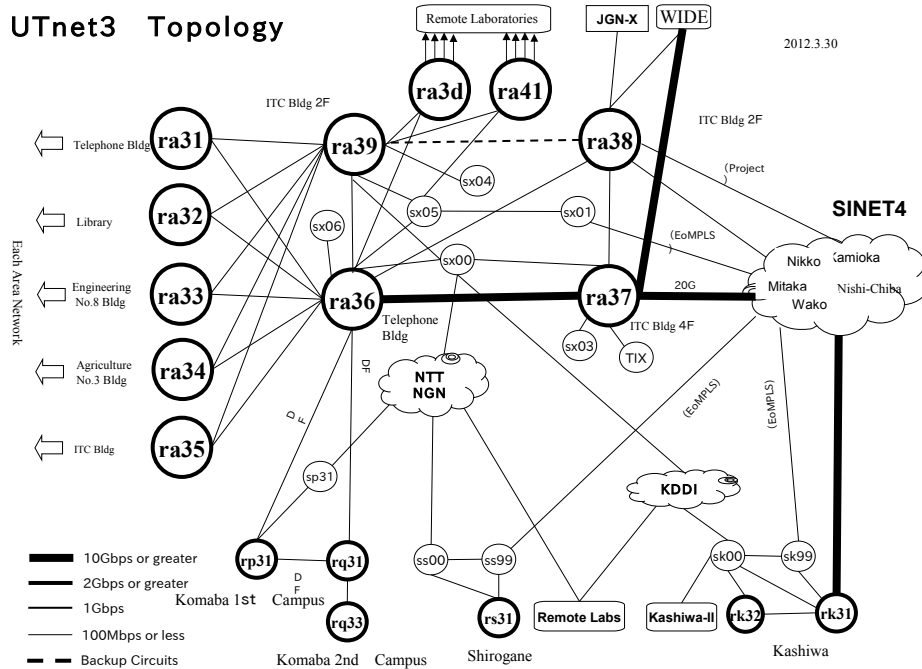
UTnet3 Topology

Remote Laboratories

JGN-X

WIDE

2012.3.30

ra3d

ra41

ITC Bldg 2F

ITC Bldg 2F

Telephone Bldg

ra31

ra39

ra38

(Project)

sx04

Library

ra32

sx06

sx05

sx01

SINET4

Each Area Network

Engineering No.8 Bldg

ra33

sx00

(EoMPLS

Nikko

Kamioka

ra36

ra37

20G

Mitaka

Wako

Nishi-Chiba

Agriculture No.3 Bldg

ra34

Telephone Bldg

ITC Bldg 4F

sx03

TIX

DF

NTT NGN

(EoMPLS)

(EoMPLS)

DF

ITC Bldg

ra35

sp31

KDDI

10Gbps or greater

rp31

rq31

ss00

ss99

sk00

sk99

2Gbps or greater

DF

1Gbps

Komaba 1st Campus

rq33

rs31

Remote Labs

Kashiwa-II

rk32

rk31

100Mbps or less

Backup Circuits

Komaba 2nd Campus

Shirogane

Kashiwa